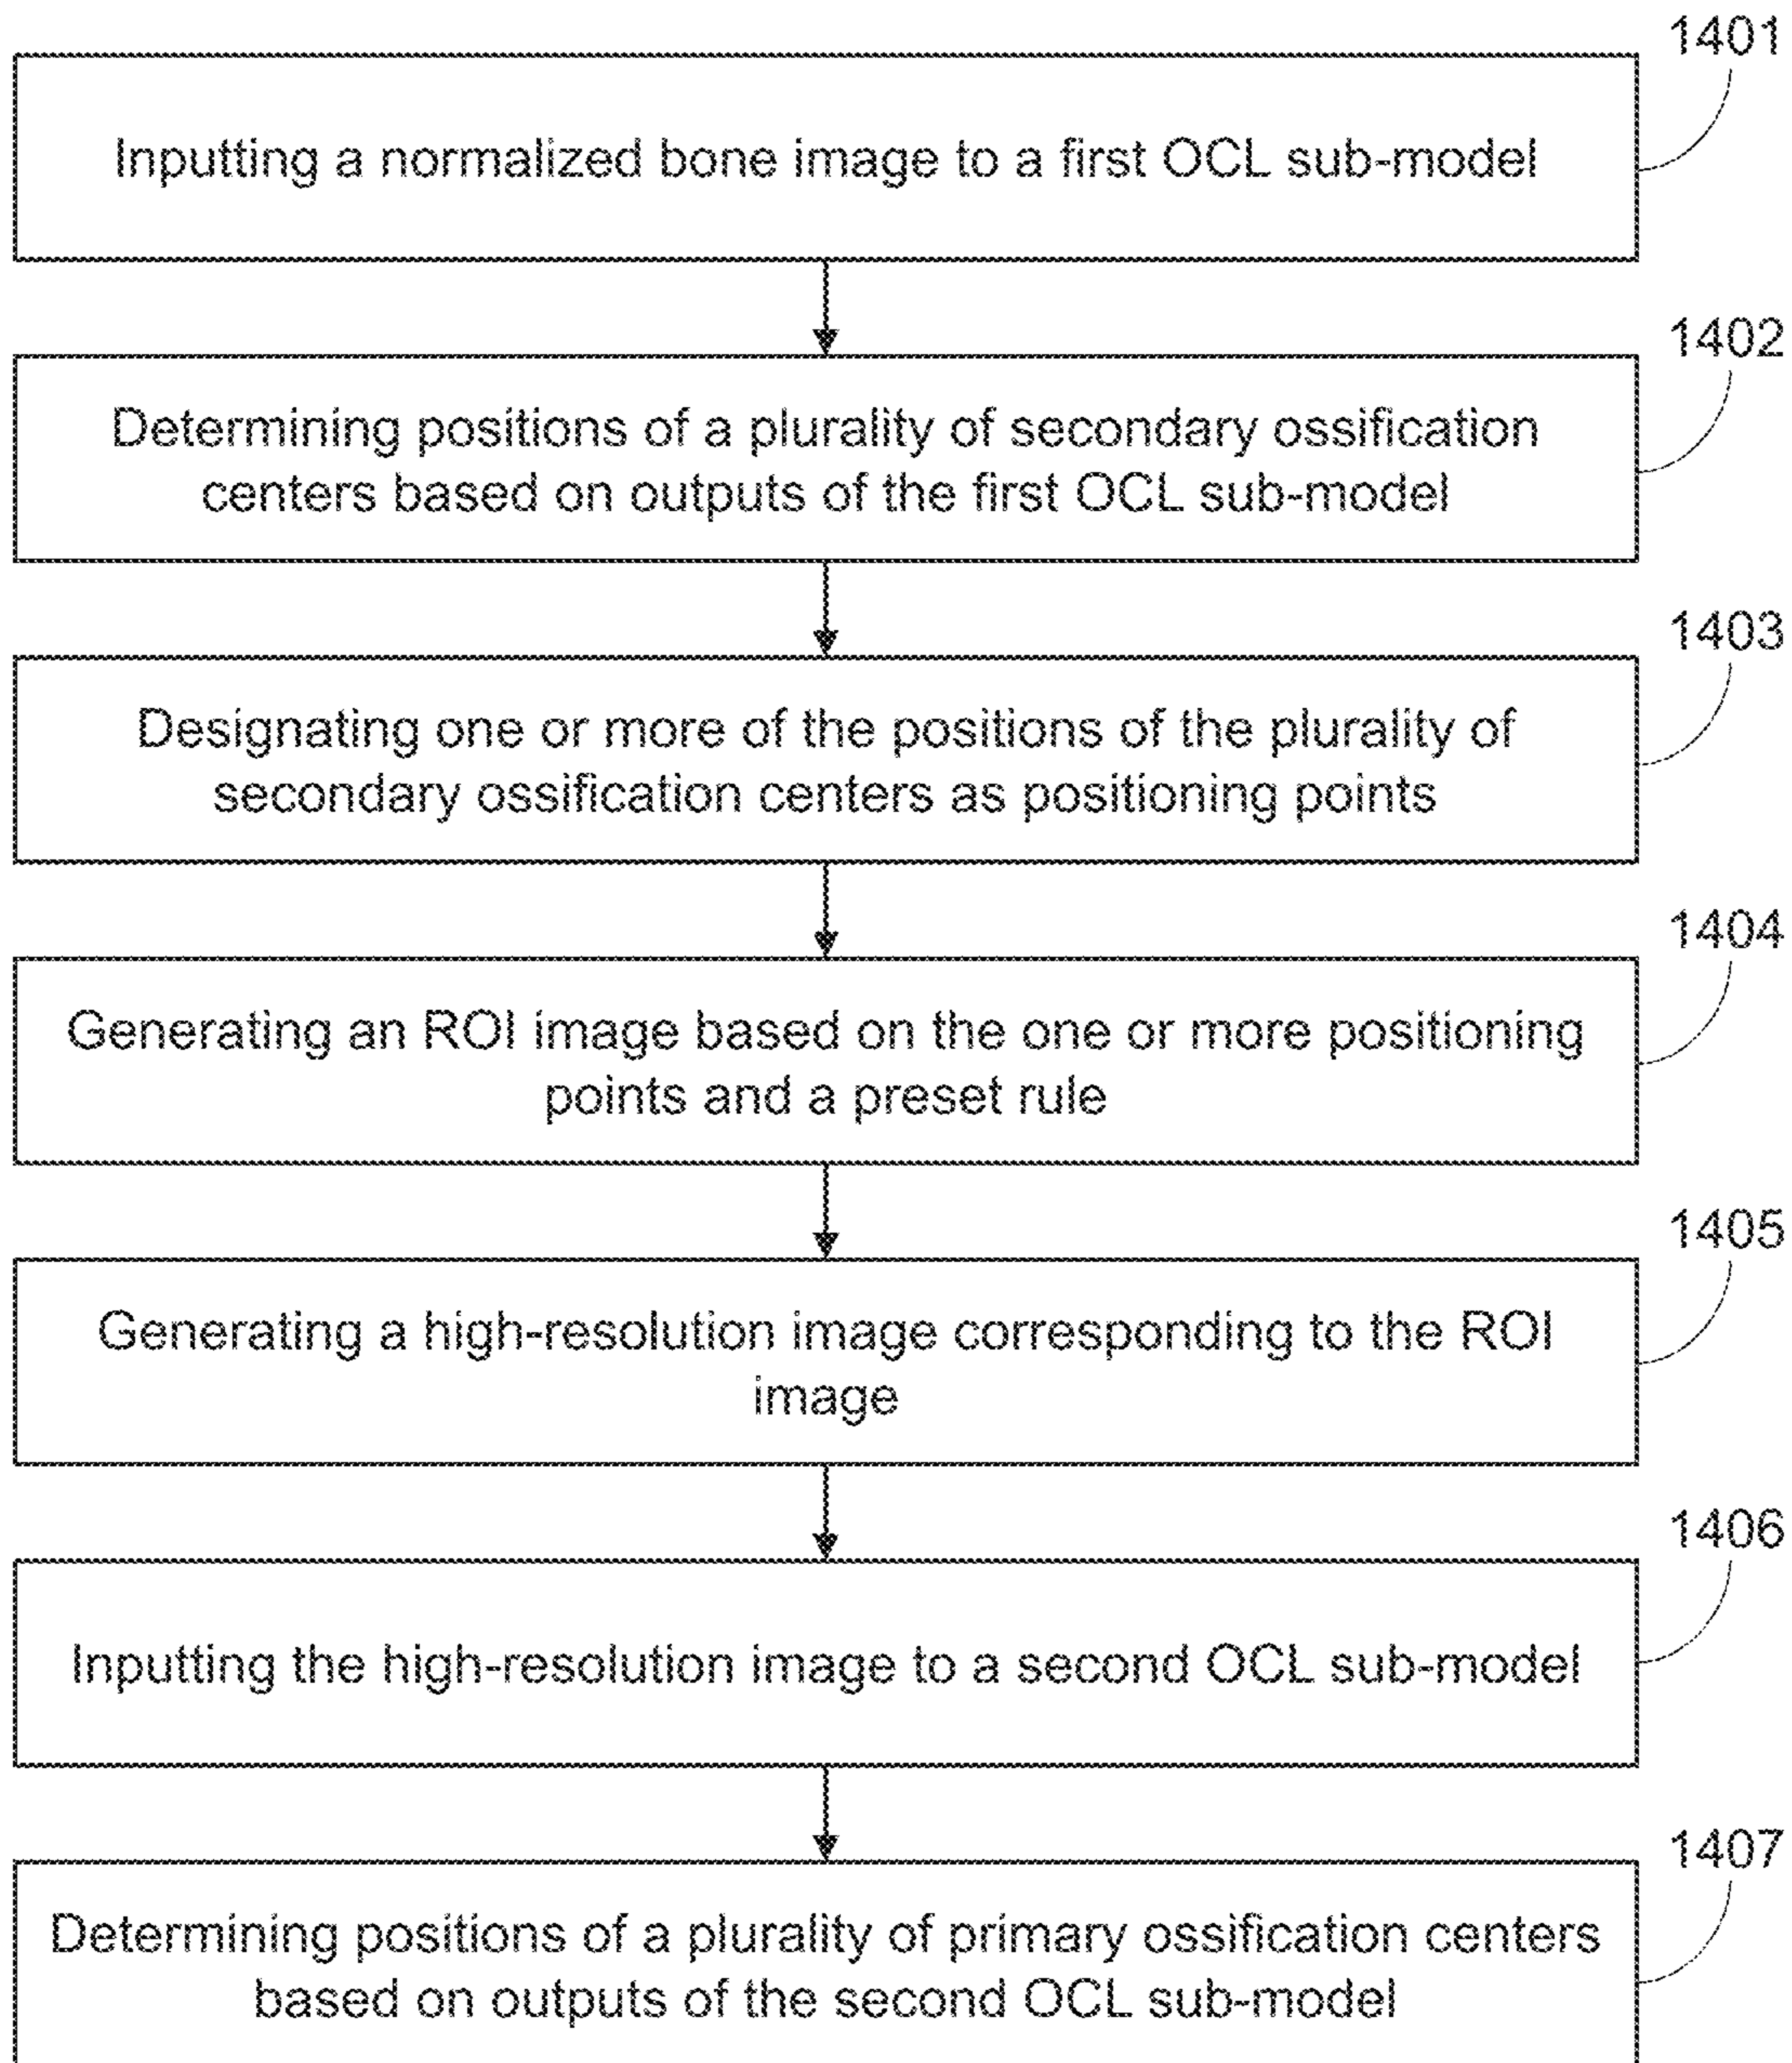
1401

Inputting a normalized bone image to a first OCL sub-model

1402

Determining positions of a plurality of secondary ossification centers based on outputs of the first OCL sub-model

1403

Designating one or more of the positions of the plurality of secondary ossification centers as positioning points

1404

Generating an ROI image based on the one or more positioning points and a preset rule

1405

Generating a high-resolution image corresponding to the ROI image

1406

Inputting the high-resolution image to a second OCL sub-model

1407

Determining positions of a plurality of primary ossification centers based on outputs of the second OCL sub-model